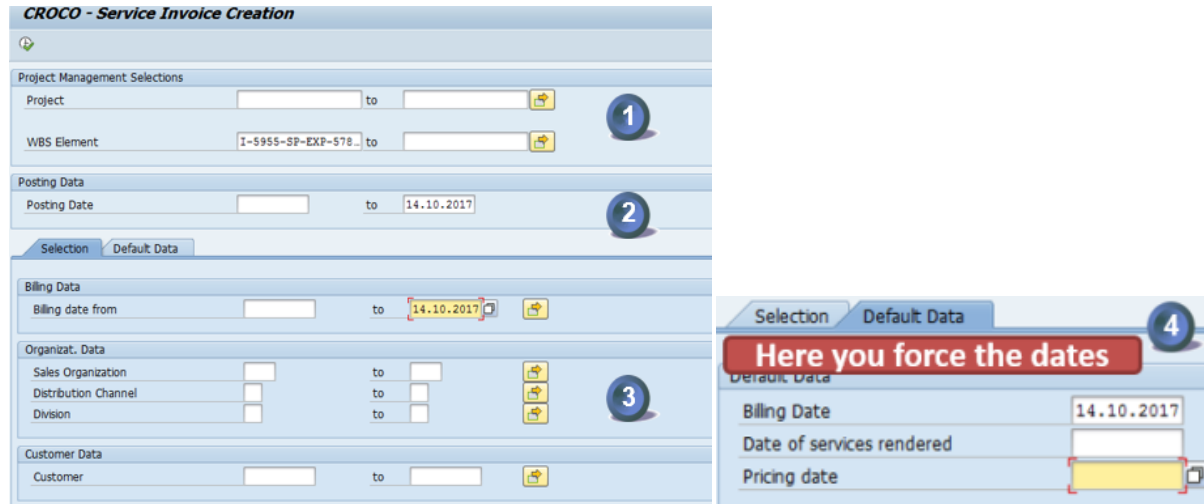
CROCO - Service Invoice Creation

Project Management Selections

Project to

WBS Element I-5955-SP-EXP-578... to

1

Posting Data

Posting Date to 14.10.2017

2

Selection Default Data

Billing Data

Billing date from to 14.10.2017

Organizat. Data

Sales Organization to

Distribution Channel to

Division to

3

Customer Data

Customer to

Selection Default Data

4

Here you force the dates

Default Data

Billing Date 14.10.2017

Date of services rendered

Pricing date